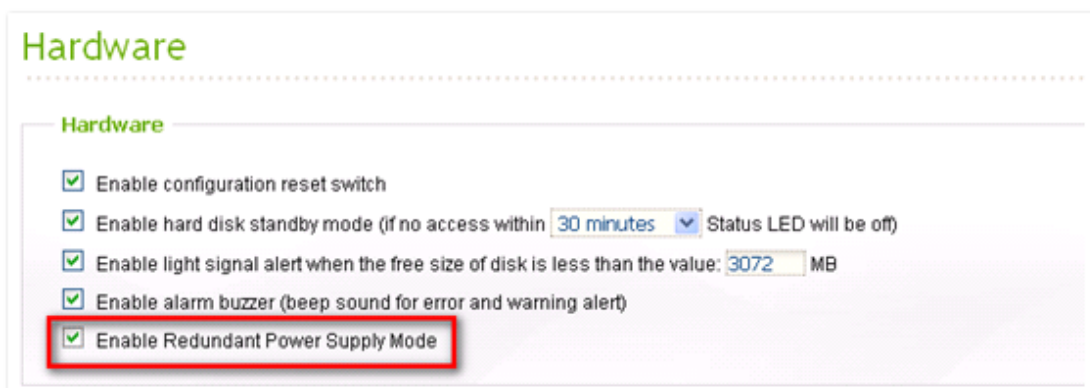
Hardware

Hardware

Enable configuration reset switch

Enable hard disk standby mode (if no access within 30 minutes Status LED will be off)

Enable light signal alert when the free size of disk is less than the value: 3072 MB

Enable alarm buzzer (beep sound for error and warning alert)

Enable Redundant Power Supply Mode